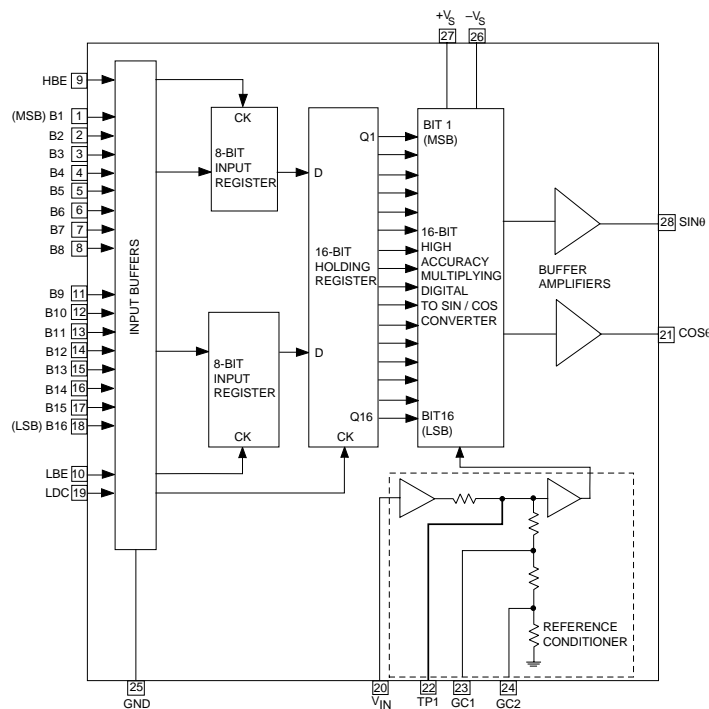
$+V_S$ $-V_S$
27 26

HBE 9
(MSB) B1 1
B2 2
B3 3
B4 4
B5 5
B6 6
B7 7
B8 8
B9 11
B10 12
B11 13
B12 14
B13 15
B14 16
B15 17
(LSB) B16 18
LBE 10
LDC 19

INPUT BUFFERS

CK
8-BIT INPUT REGISTER

8-BIT INPUT REGISTER
CK

D
D
Q1
16-BIT HOLDING REGISTER
Q16
CK

BIT 1 (MSB)
16-BIT HIGH ACCURACY MULTIPLYING DIGITAL TO SIN / COS CONVERTER
BIT16 (LSB)

BUFFER AMPLIFIERS

28 SINθ
21 COSθ

REFERENCE CONDITIONER

25 GND
20 $V_{IN}$
22 TP1
23 GC1
24 GC2